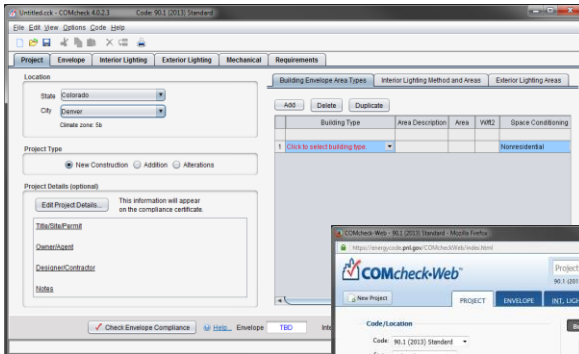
Untitled.cck - COMcheck 4.0.2.3     Code: 90.1 (2013) Standard

File  Edit  View  Options  Code  Help

Project | Envelope | Interior Lighting | Exterior Lighting | Mechanical | Requirements

Location

State  Colorado

City  Denver

Climate zone: 5b

Project Type

New Construction   Addition   Alterations

Project Details (optional)

Edit Project Details...   This information will appear on the compliance certificate.

Title/Site/Permit

Owner/Agent

Designer/Contractor

Notes

Building Envelope Area Types | Interior Lighting Method and Areas | Exterior Lighting Areas

Add   Delete   Duplicate

| | Building Type | Area Description | Area | W/ft2 | Space Conditioning |
|---|---|---|---|---|---|
| 1 | Click to select building type. | | | | Nonresidential |

Check Envelope Compliance   Help   Envelope   TBD   Int

COMcheck-Web - 90.1 (2013) Standard - Mozilla Firefox

https://energycode.pnl.gov/COMcheckWeb/index.html

COMcheck-Web

New Project

PROJECT   ENVELOPE   INT. LIGH

Project
90.1 (201

Code/Location

Code:  90.1 (2013) Standard